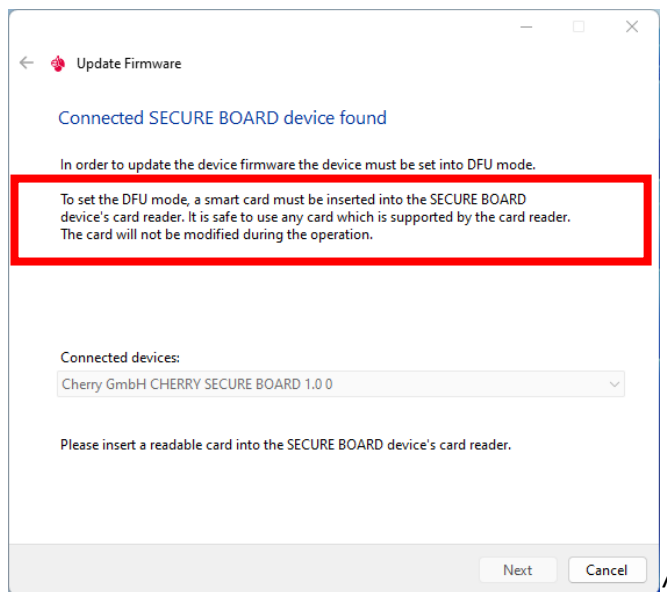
Update Firmware

Connected SECURE BOARD device found

In order to update the device firmware the device must be set into DFU mode.

To set the DFU mode, a smart card must be inserted into the SECURE BOARD device's card reader. It is safe to use any card which is supported by the card reader. The card will not be modified during the operation.

Connected devices:

Cherry GmbH CHERRY SECURE BOARD 1.0 0

Please insert a readable card into the SECURE BOARD device's card reader.

Next

Cancel